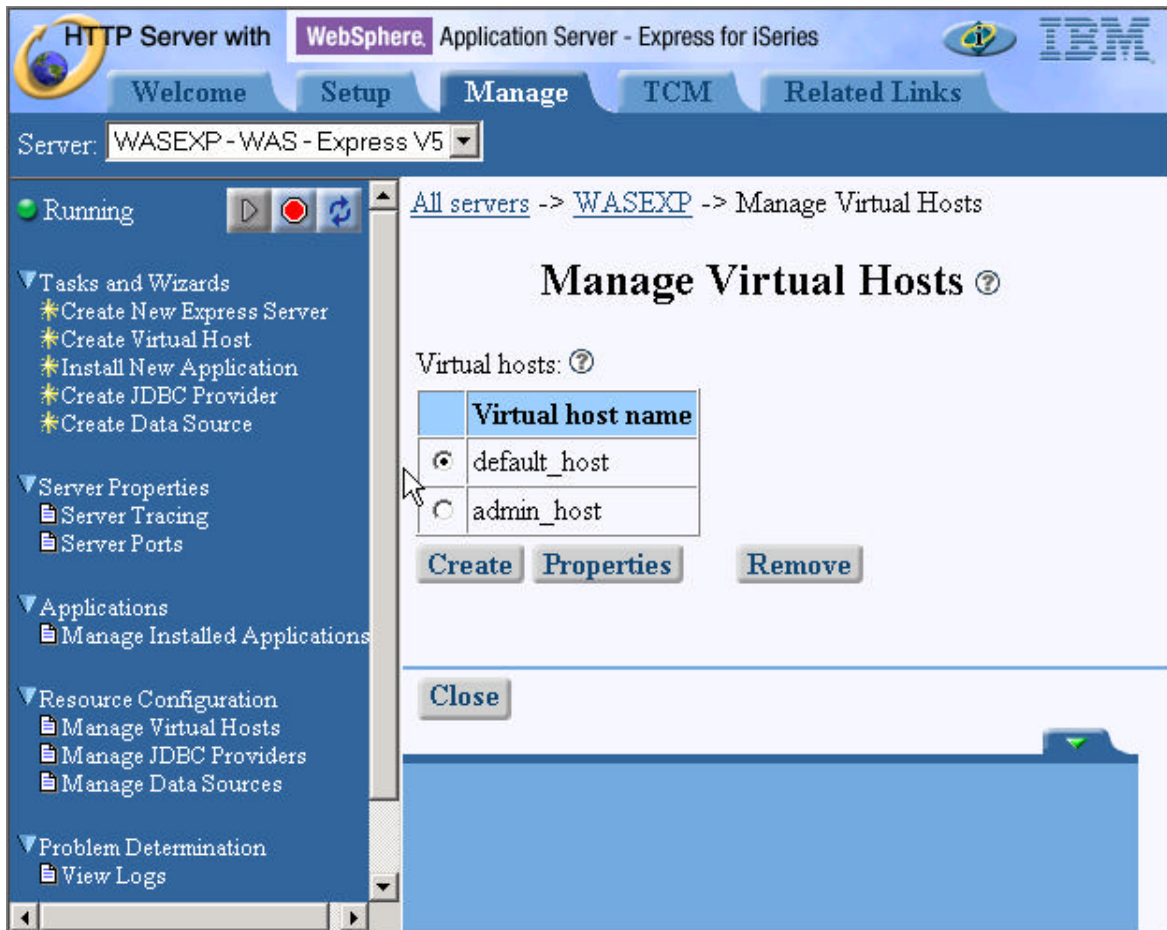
HTTP Server with WebSphere. Application Server - Express for iSeries IBM

Welcome Setup Manage TCM Related Links

Server: WASEXP - WAS - Express V5

Running

Tasks and Wizards
Create New Express Server
Create Virtual Host
Install New Application
Create JDBC Provider
Create Data Source

Server Properties
Server Tracing
Server Ports

Applications
Manage Installed Applications

Resource Configuration
Manage Virtual Hosts
Manage JDBC Providers
Manage Data Sources

Problem Determination
View Logs

All servers -> WASEXP -> Manage Virtual Hosts

Manage Virtual Hosts

Virtual hosts:

| | Virtual host name |
|---|---|
| ◉ | default_host |
| ○ | admin_host |

Create Properties Remove

Close